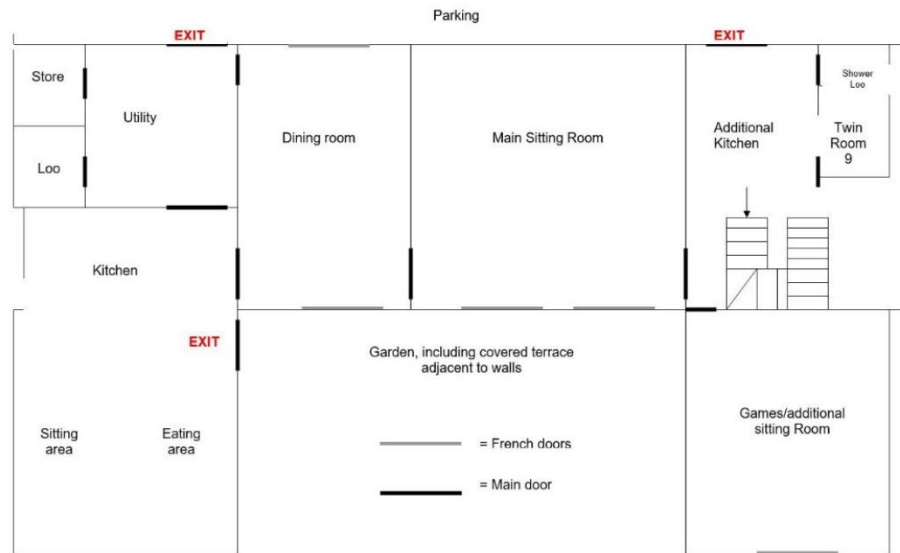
Parking

EXIT

EXIT

Store

Utility

Loo

Dining room

Main Sitting Room

Additional Kitchen

Shower Loo

Twin Room 9

Kitchen

EXIT

Garden, including covered terrace adjacent to walls

Sitting area

Eating area

= French doors

= Main door

Games/additional sitting Room